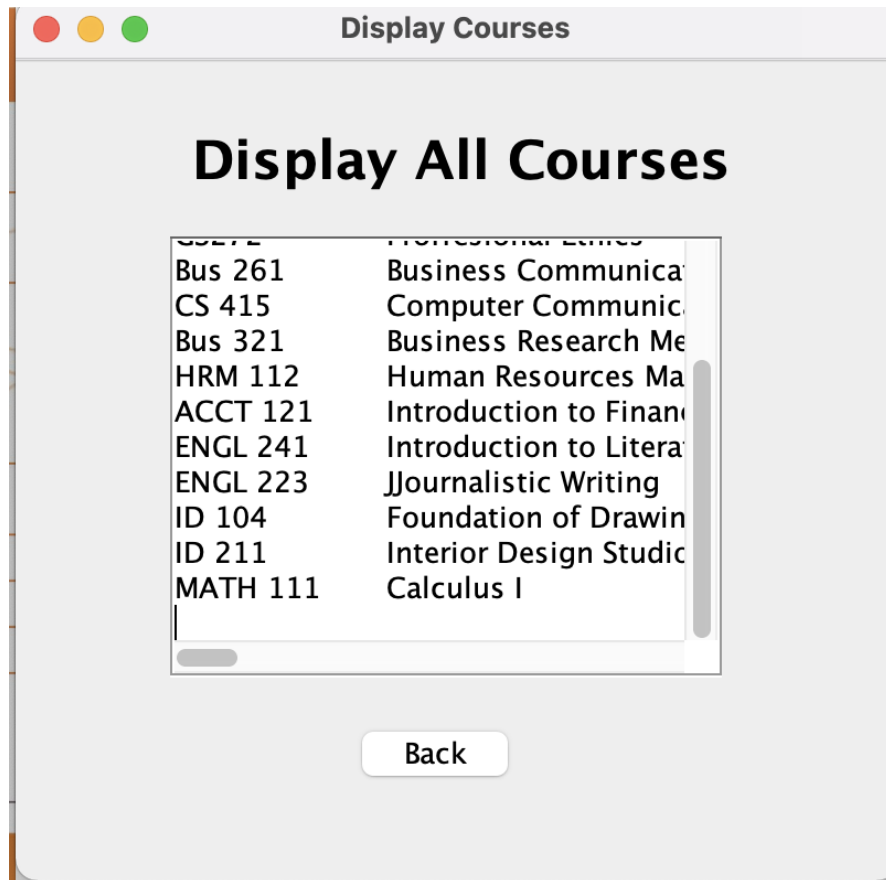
Display Courses

Display All Courses

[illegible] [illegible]
Bus 261 Business Communica
CS 415 Computer Communic
Bus 321 Business Research Me
HRM 112 Human Resources Ma
ACCT 121 Introduction to Finan
ENGL 241 Introduction to Litera
ENGL 223 JJournalistic Writing
ID 104 Foundation of Drawin
ID 211 Interior Design Studi
MATH 111 Calculus I

Back